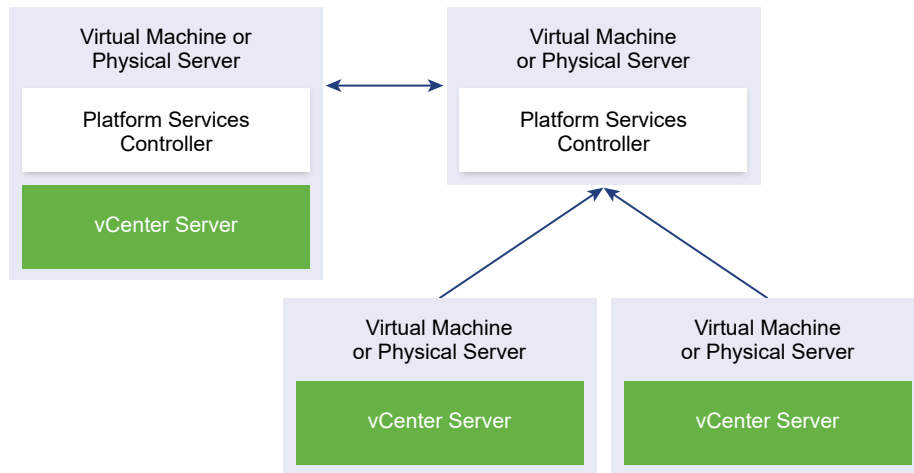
Virtual Machine or Physical Server

Platform Services Controller

vCenter Server

Virtual Machine or Physical Server

Platform Services Controller

Virtual Machine or Physical Server

vCenter Server

Virtual Machine or Physical Server

vCenter Server